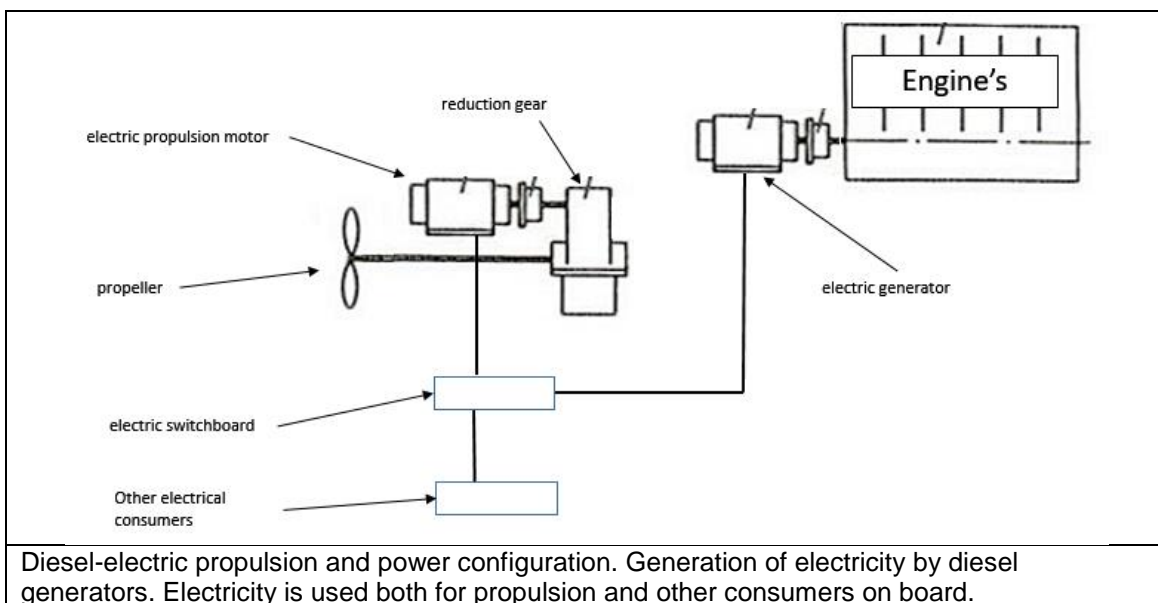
Engine's

reduction gear

electric propulsion motor

propeller

electric generator

electric switchboard

Other electrical consumers

Diesel-electric propulsion and power configuration. Generation of electricity by diesel generators. Electricity is used both for propulsion and other consumers on board.